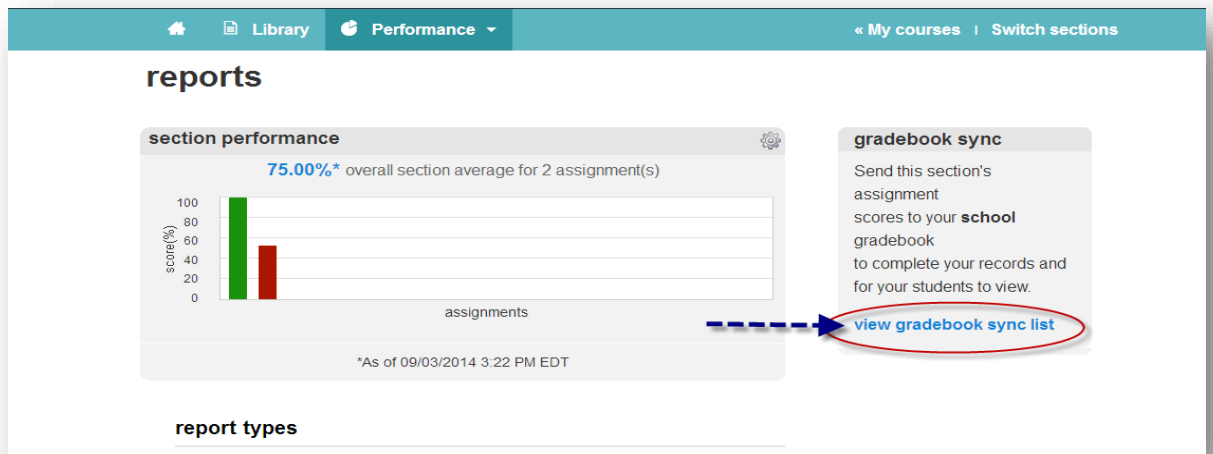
Library Performance

« My courses | Switch sections

reports

section performance

75.00%* overall section average for 2 assignment(s)

100
80
60
40
20
0

score(%)

assignments

*As of 09/03/2014 3:22 PM EDT

gradebook sync

Send this section's assignment scores to your **school** gradebook to complete your records and for your students to view.

view gradebook sync list

report types